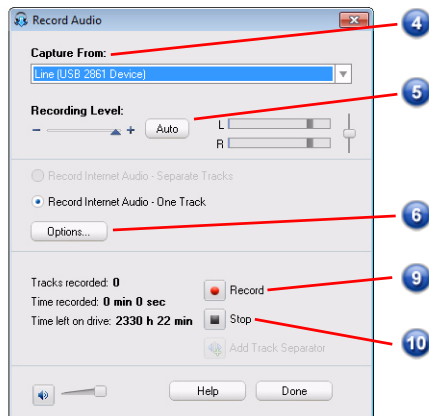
Record Audio

Capture From:

Line (USB 2861 Device)

Recording Level:

– +

Auto

L

R

Record Internet Audio - Separate Tracks

Record Internet Audio - One Track

Options...

Tracks recorded: 0

Time recorded: 0 min 0 sec

Time left on drive: 2330 h 22 min

Record

Stop

Add Track Separator

Help

Done

4

5

6

9

10